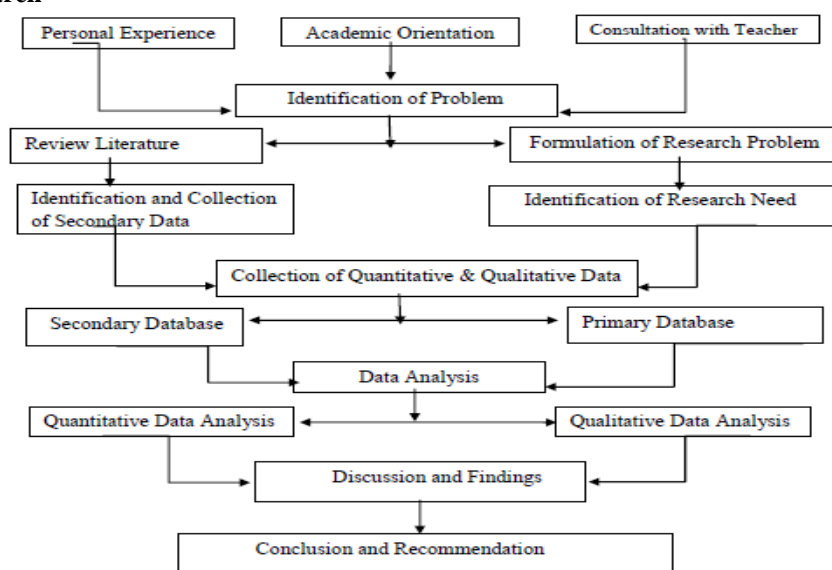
Personal Experience

Academic Orientation

Consultation with Teacher

Identification of Problem

Review Literature

Formulation of Research Problem

Identification and Collection of Secondary Data

Identification of Research Need

Collection of Quantitative & Qualitative Data

Secondary Database

Primary Database

Data Analysis

Quantitative Data Analysis

Qualitative Data Analysis

Discussion and Findings

Conclusion and Recommendation